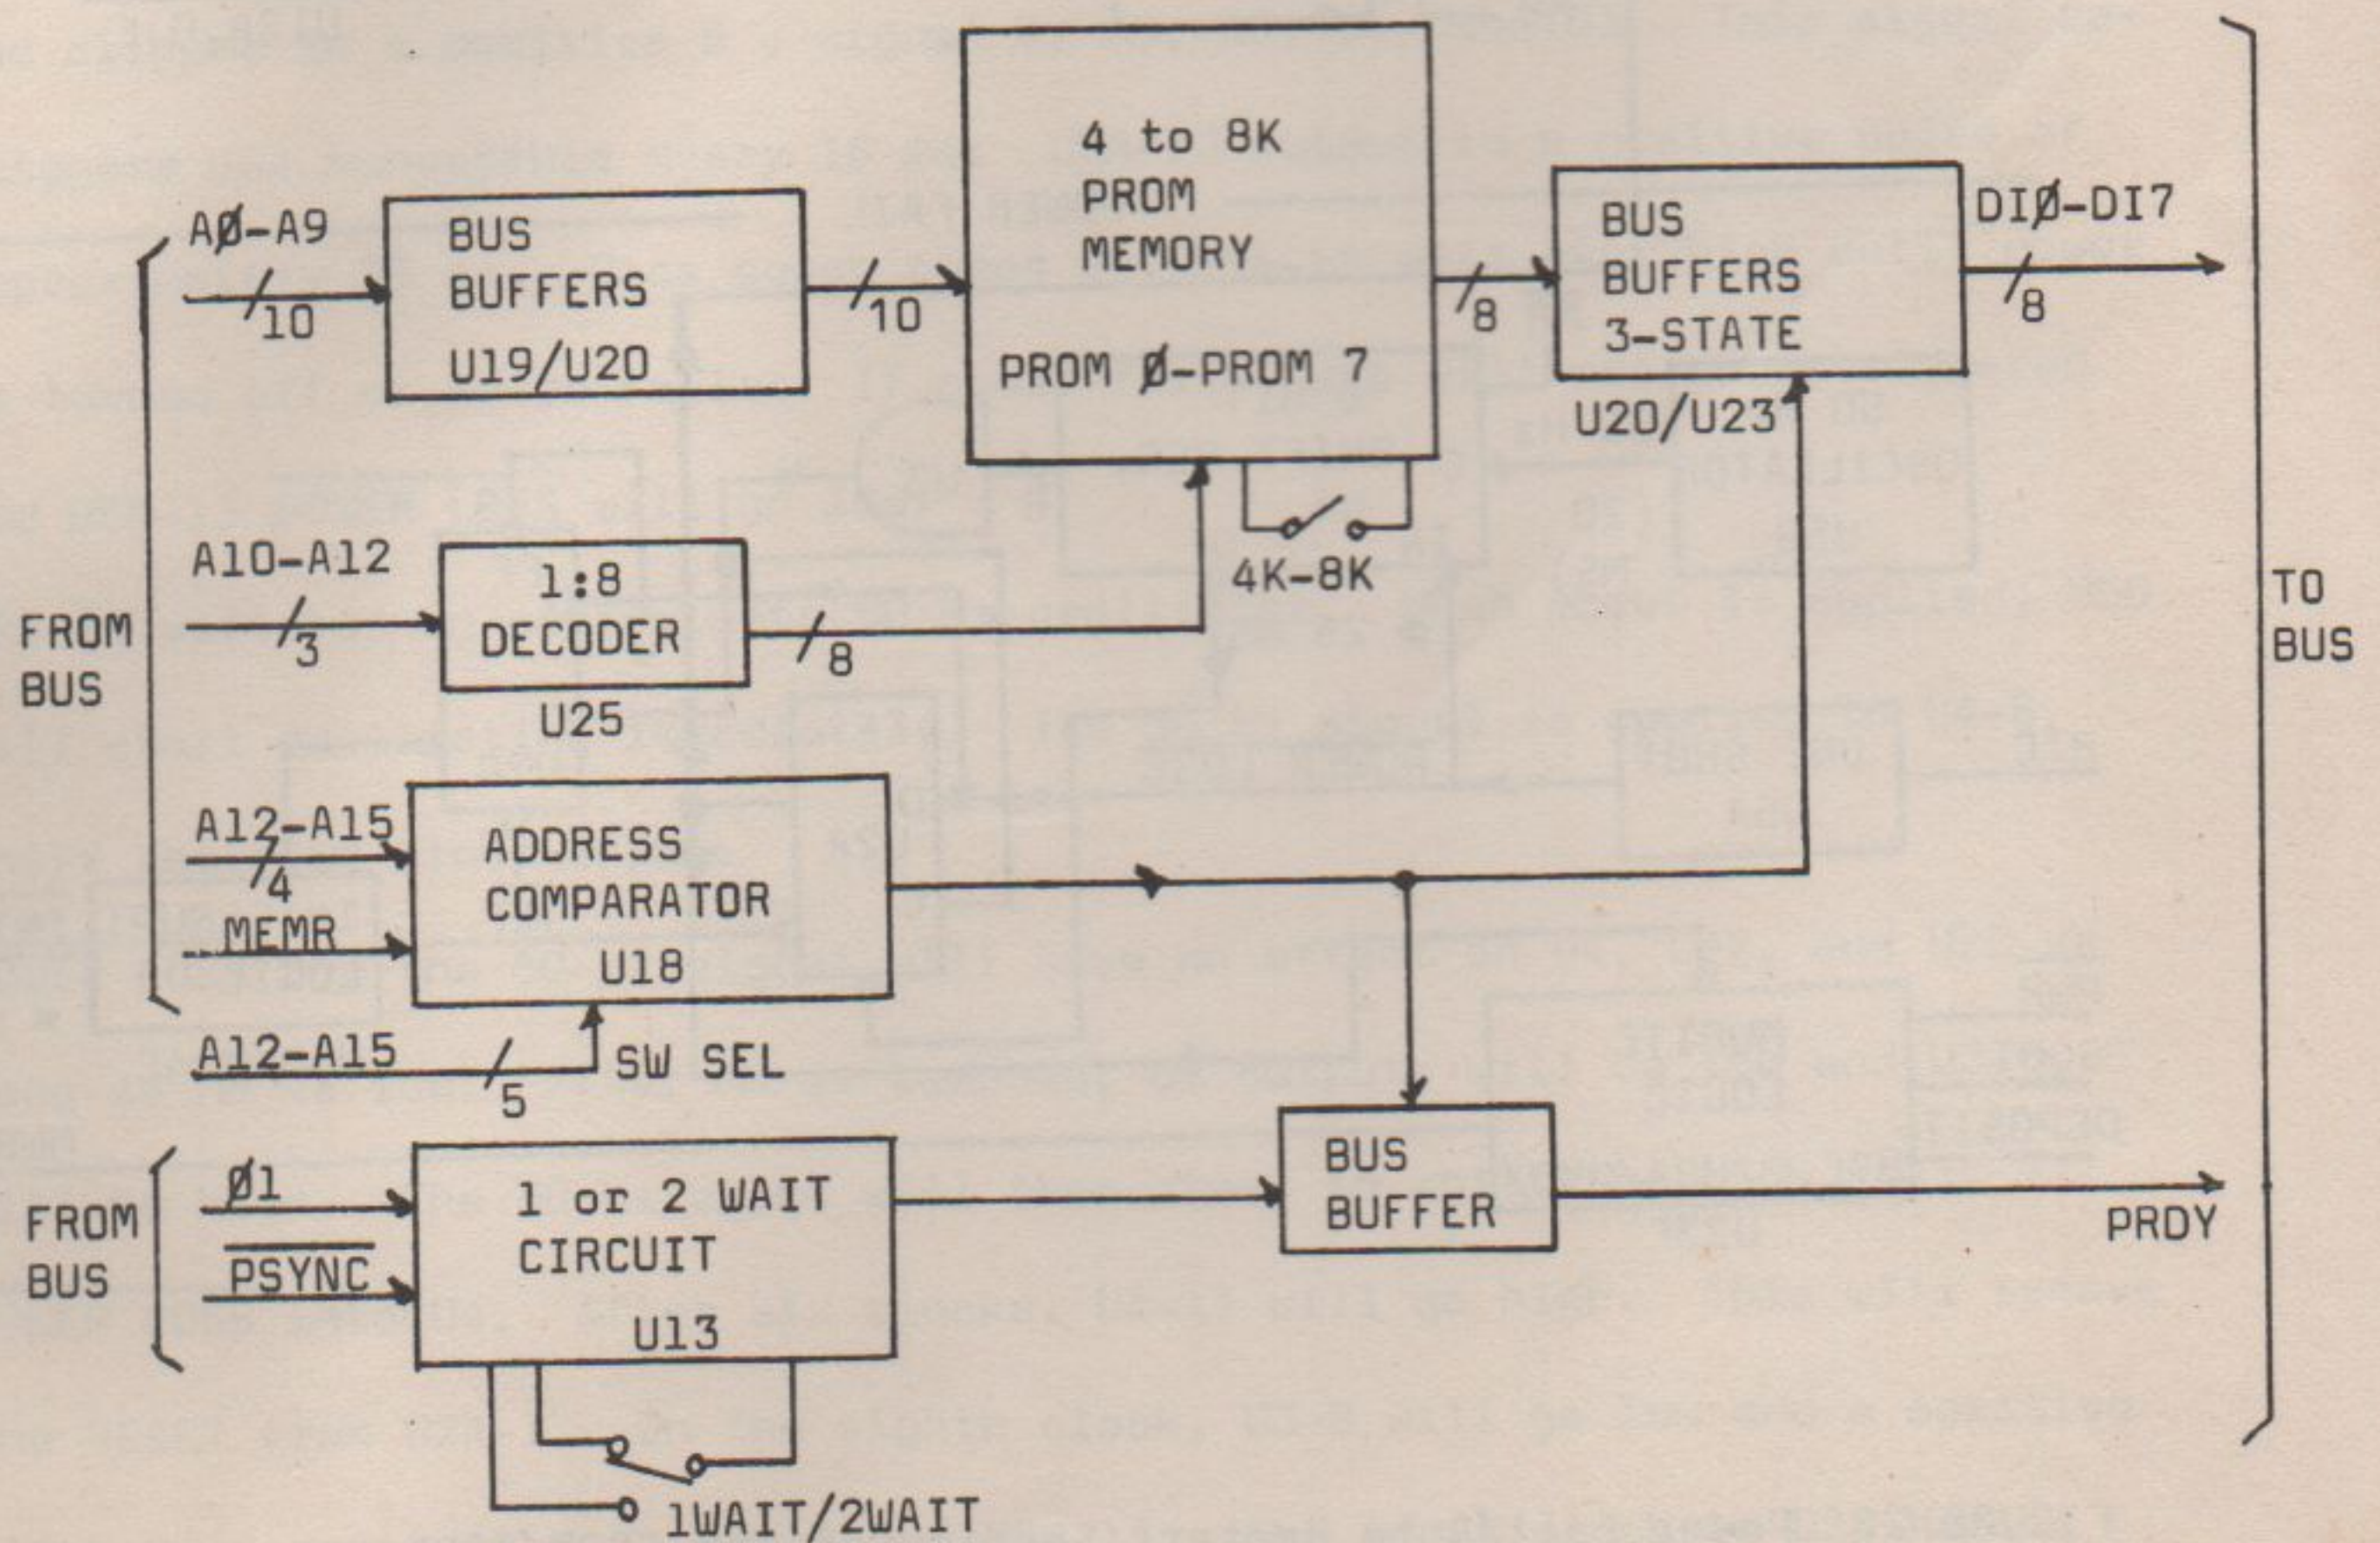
FROM BUS

A∅-A9
10

BUS BUFFERS U19/U20

10

4 to 8K PROM MEMORY

PROM ∅-PROM 7

8

BUS BUFFERS 3-STATE

U20/U23

DI∅-DI7
8

TO BUS

A10-A12
3

1:8 DECODER
U25

8

4K-8K

A12-A15
4
MEMR

ADDRESS COMPARATOR U18

A12-A15
5
SW SEL

FROM BUS

∅1
$\overline{\text{PSYNC}}$

1 or 2 WAIT CIRCUIT U13

BUS BUFFER

PRDY

1WAIT/2WAIT